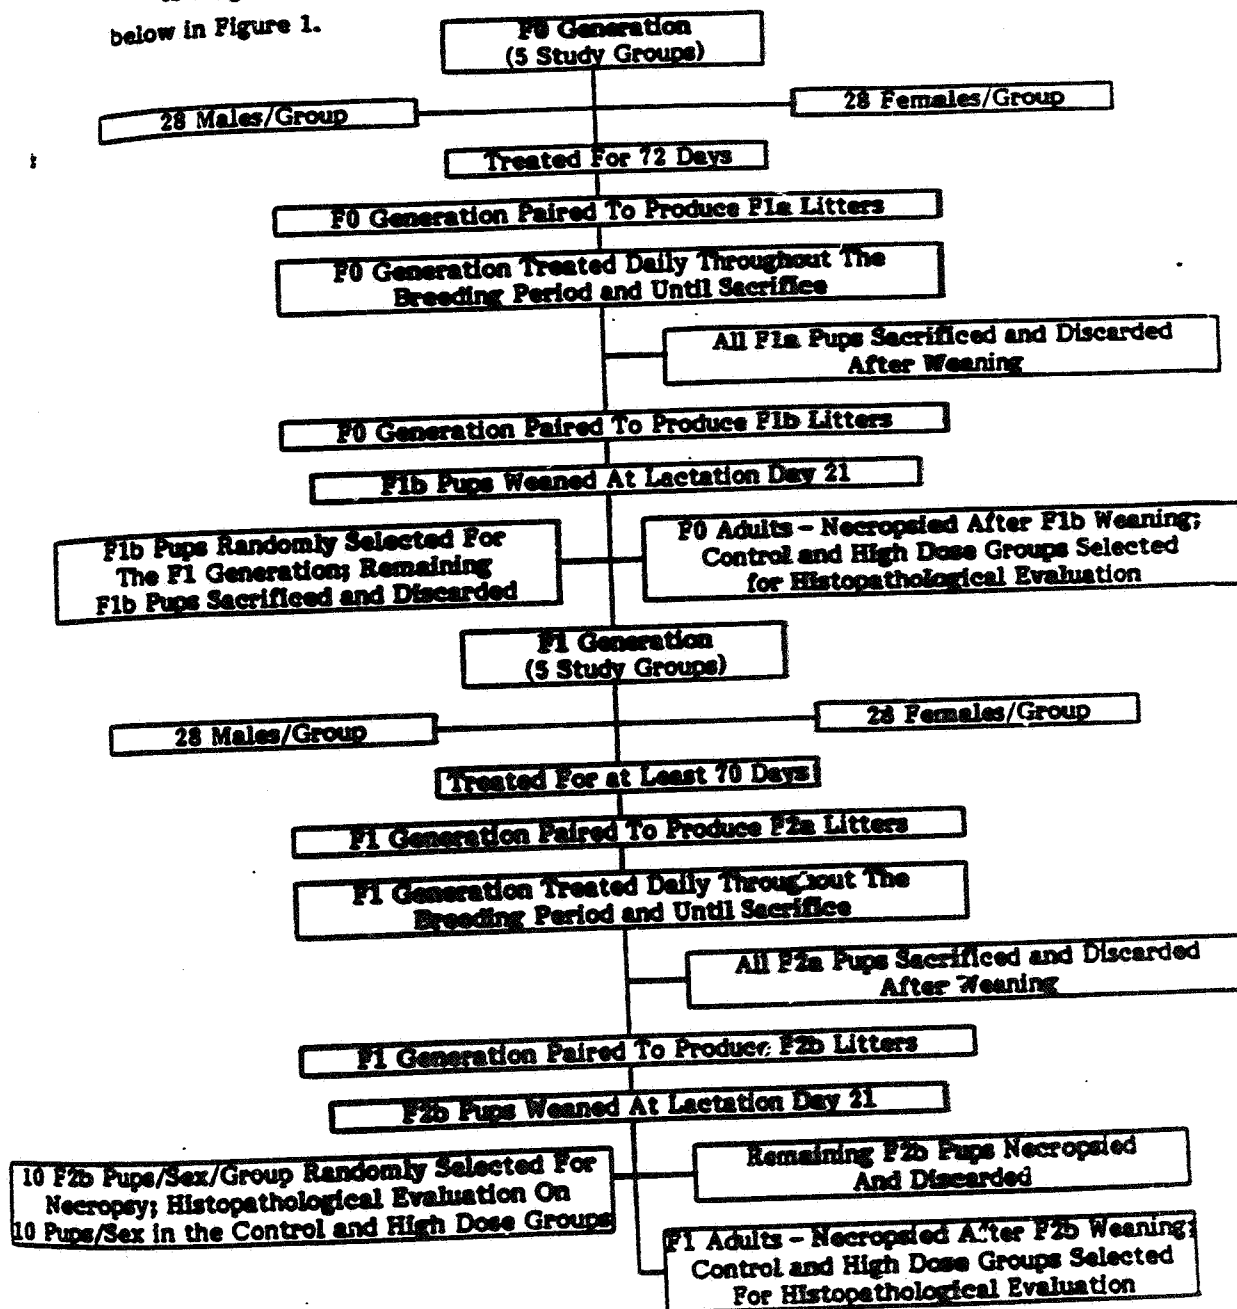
below in Figure 1.

F0 Generation
(5 Study Groups)

28 Males/Group

28 Females/Group

Treated For 72 Days

F0 Generation Paired To Produce F1a Litters

F0 Generation Treated Daily Throughout The Breeding Period and Until Sacrifice

All F1a Pups Sacrificed and Discarded After Weaning

F0 Generation Paired To Produce F1b Litters

F1b Pups Weaned At Lactation Day 21

F1b Pups Randomly Selected For The F1 Generation; Remaining F1b Pups Sacrificed and Discarded

F0 Adults – Necropsied After F1b Weaning; Control and High Dose Groups Selected for Histopathological Evaluation

F1 Generation
(5 Study Groups)

28 Males/Group

28 Females/Group

Treated For at Least 70 Days

F1 Generation Paired To Produce F2a Litters

F1 Generation Treated Daily Throughout The Breeding Period and Until Sacrifice

All F2a Pups Sacrificed and Discarded After Weaning

F1 Generation Paired To Produce F2b Litters

F2b Pups Weaned At Lactation Day 21

10 F2b Pups/Sex/Group Randomly Selected For Necropsy; Histopathological Evaluation On 10 Pups/Sex in the Control and High Dose Groups

Remaining F2b Pups Necropsied And Discarded

F1 Adults – Necropsied After F2b Weaning; Control and High Dose Groups Selected For Histopathological Evaluation